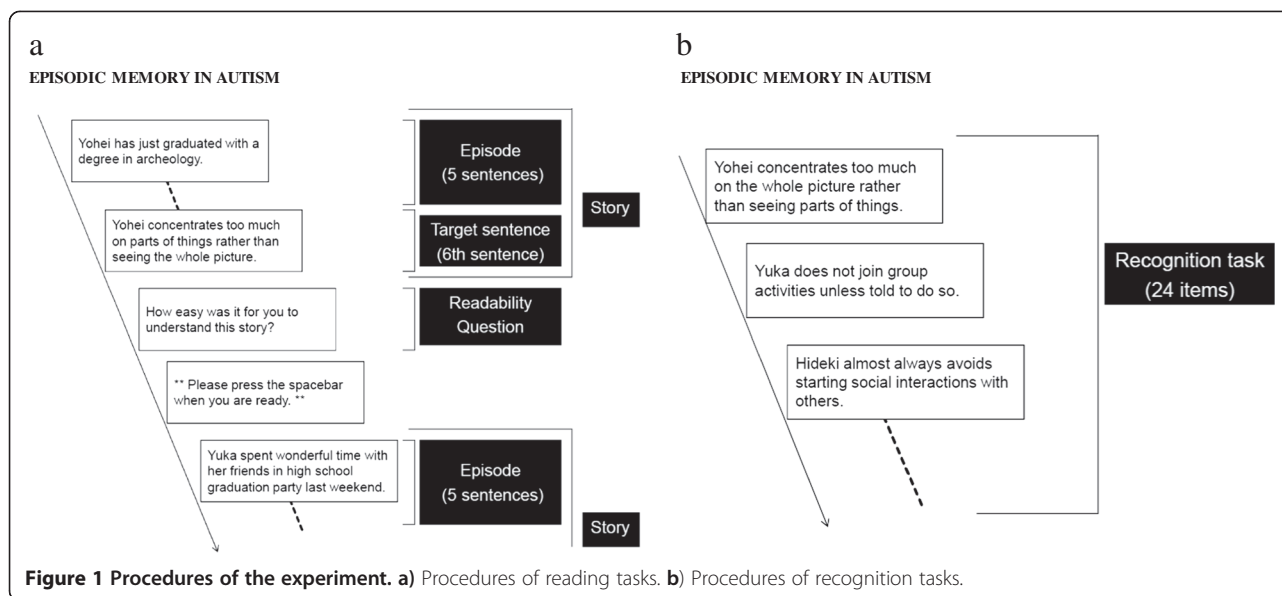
a

EPISODIC MEMORY IN AUTISM

Yohei has just graduated with a degree in archeology.

Episode (5 sentences)

Story

Yohei concentrates too much on parts of things rather than seeing the whole picture.

Target sentence (6th sentence)

How easy was it for you to understand this story?

Readability Question

** Please press the spacebar when you are ready. **

Yuka spent wonderful time with her friends in high school graduation party last weekend.

Episode (5 sentences)

Story

b

EPISODIC MEMORY IN AUTISM

Yohei concentrates too much on the whole picture rather than seeing parts of things.

Yuka does not join group activities unless told to do so.

Hideki almost always avoids starting social interactions with others.

Recognition task (24 items)

**Figure 1 Procedures of the experiment. a)** Procedures of reading tasks. **b**) Procedures of recognition tasks.